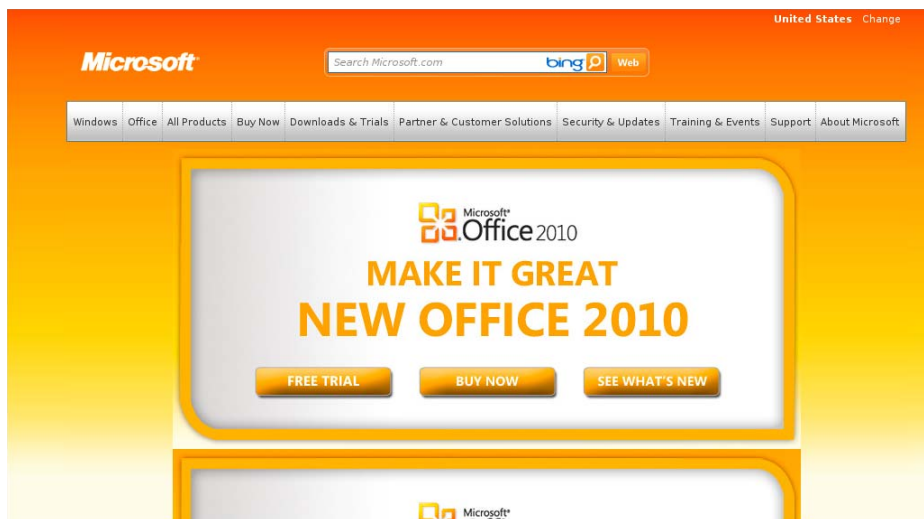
United States Change

Microsoft

Search Microsoft.com bing Web

Windows | Office | All Products | Buy Now | Downloads & Trials | Partner & Customer Solutions | Security & Updates | Training & Events | Support | About Microsoft

Microsoft® Office 2010

MAKE IT GREAT
NEW OFFICE 2010

FREE TRIAL
BUY NOW
SEE WHAT'S NEW

Microsoft®